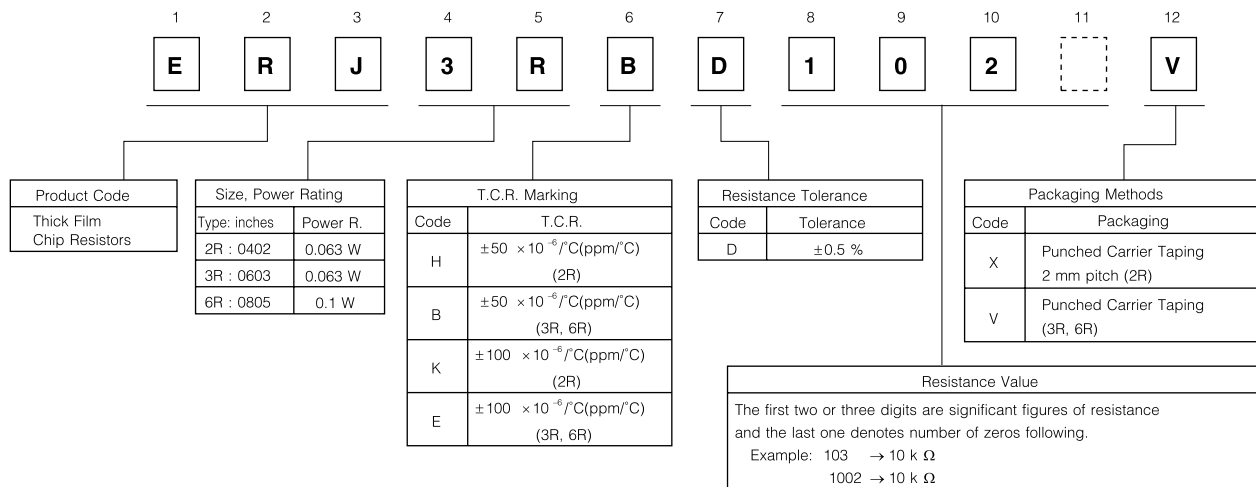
1 2 3 4 5 6 7 8 9 10 11 12

E R J 3 R B D 1 0 2 V

| Product Code |
|---|
| Thick Film Chip Resistors |

| Size, Power Rating | |
|---|---|
| Type: inches | Power R. |
| 2R : 0402 | 0.063 W |
| 3R : 0603 | 0.063 W |
| 6R : 0805 | 0.1 W |

T.C.R. Marking

| Code | T.C.R. |
|---|---|
| H | $\pm50 \times10^{-6}$/°C(ppm/°C) (2R) |
| B | $\pm50 \times10^{-6}$/°C(ppm/°C) (3R, 6R) |
| K | $\pm100 \times10^{-6}$/°C(ppm/°C) (2R) |
| E | $\pm100 \times10^{-6}$/°C(ppm/°C) (3R, 6R) |

Resistance Tolerance

| Code | Tolerance |
|---|---|
| D | ±0.5 % |

Packaging Methods

| Code | Packaging |
|---|---|
| X | Punched Carrier Taping 2 mm pitch (2R) |
| V | Punched Carrier Taping (3R, 6R) |

Resistance Value
The first two or three digits are significant figures of resistance and the last one denotes number of zeros following.
Example: 103 $\rightarrow$ 10 k $\Omega$
1002 $\rightarrow$ 10 k $\Omega$